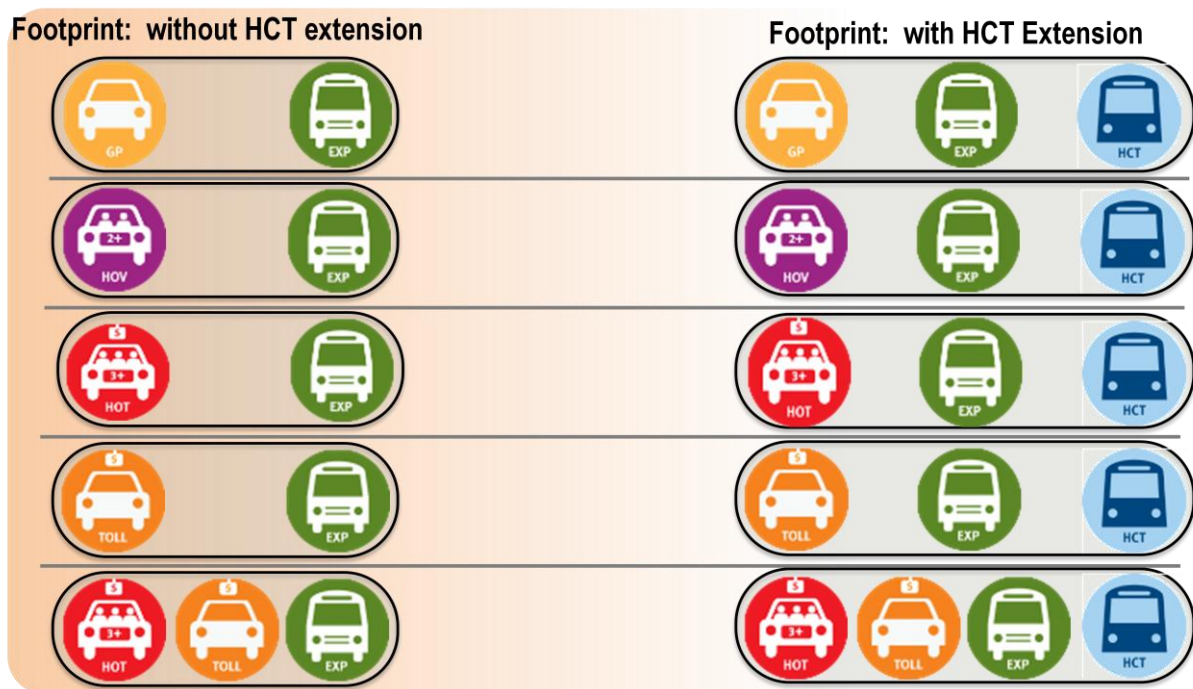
Footprint: without HCT extension

Footprint: with HCT Extension

GP
EXP

GP
EXP
HCT

2+
HOV
EXP

2+
HOV
EXP
HCT

$
3+
HOT
EXP

$
3+
HOT
EXP
HCT

$
TOLL
EXP

$
TOLL
EXP
HCT

$
3+
HOT
$
TOLL
EXP

$
3+
HOT
$
TOLL
EXP
HCT